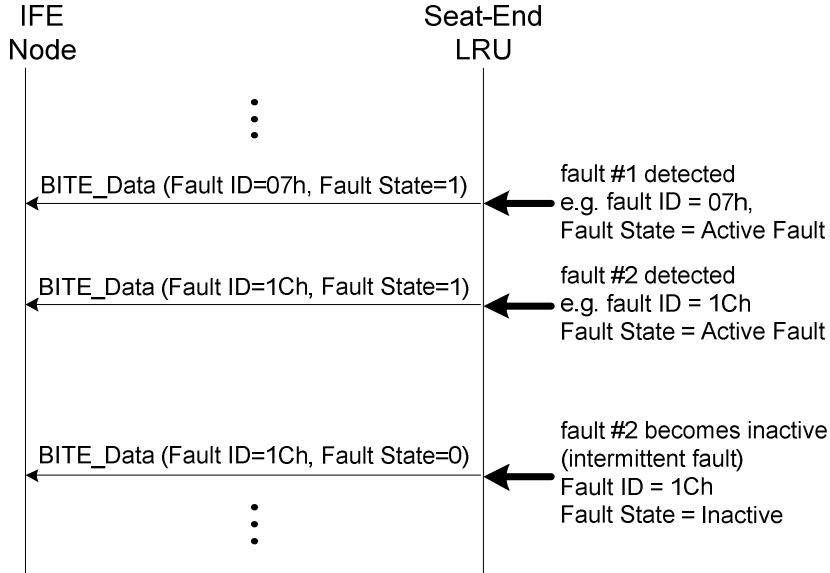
IFE Node

Seat-End LRU

BITE_Data (Fault ID=07h, Fault State=1)

fault #1 detected
e.g. fault ID = 07h,
Fault State = Active Fault

BITE_Data (Fault ID=1Ch, Fault State=1)

fault #2 detected
e.g. fault ID = 1Ch
Fault State = Active Fault

BITE_Data (Fault ID=1Ch, Fault State=0)

fault #2 becomes inactive
(intermittent fault)
Fault ID = 1Ch
Fault State = Inactive